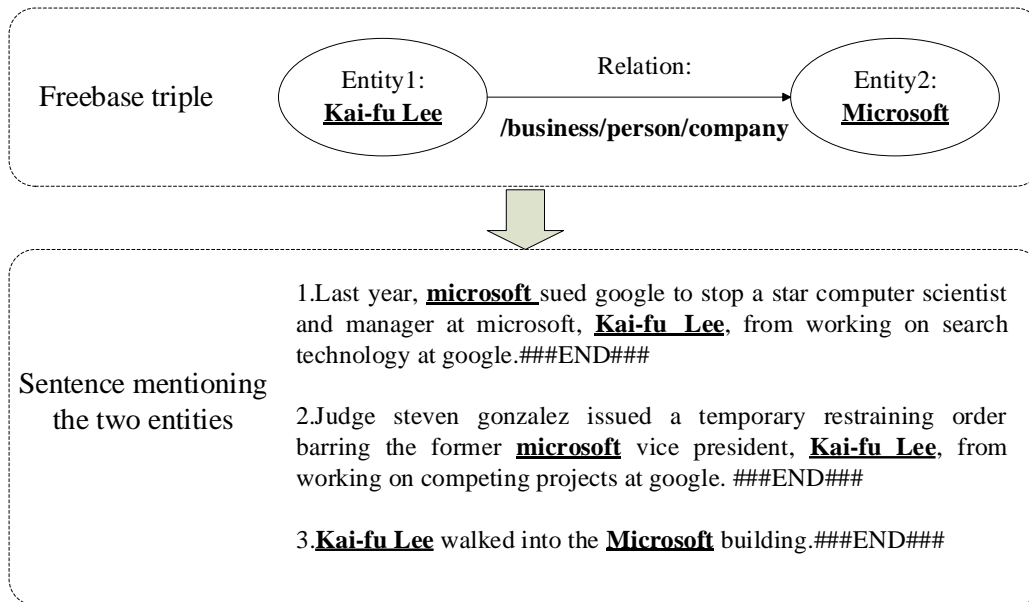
Freebase triple

Entity1: Kai-fu Lee

Relation: /business/person/company

Entity2: Microsoft

Sentence mentioning the two entities

1.Last year, microsoft sued google to stop a star computer scientist and manager at microsoft, Kai-fu Lee, from working on search technology at google.###END###

2.Judge steven gonzalez issued a temporary restraining order barring the former microsoft vice president, Kai-fu Lee, from working on competing projects at google. ###END###

3.Kai-fu Lee walked into the Microsoft building.###END###